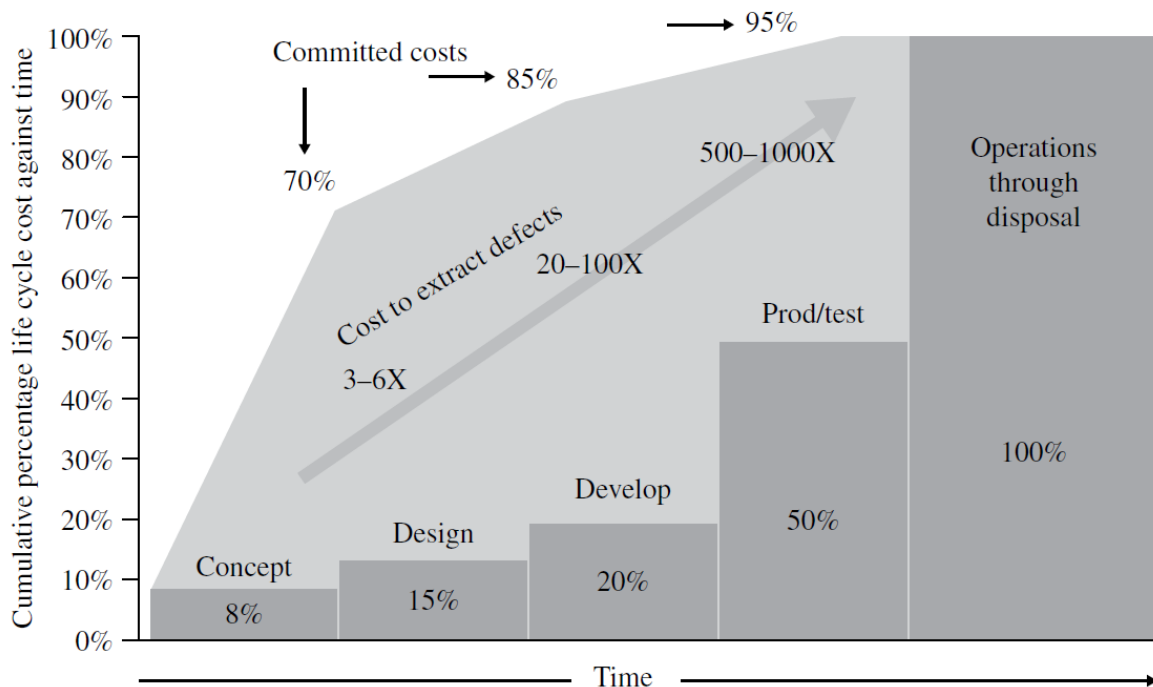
Cumulative percentage life cycle cost against time

100%
90%
80%
70%
60%
50%
40%
30%
20%
10%
0%

Committed costs
70%
85%
95%

Cost to extract defects
3–6X
20–100X
500–1000X

Concept
8%
Design
15%
Develop
20%
Prod/test
50%
Operations through disposal
100%

Time